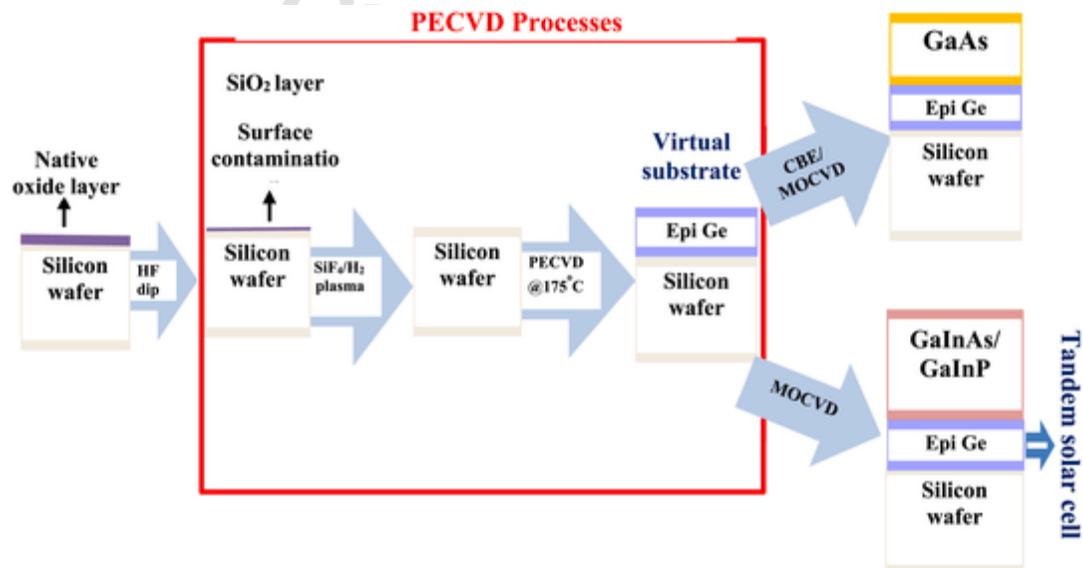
PECVD Processes

Native oxide layer

Silicon wafer

HF dip

$SiO_2$ layer

Surface contaminatio

Silicon wafer

$SiF_4/H_2$ plasma

Silicon wafer

PECVD @175°C

Virtual substrate

Epi Ge

Silicon wafer

CBE/ MOCVD

GaAs

Epi Ge

Silicon wafer

MOCVD

GaInAs/ GaInP

Epi Ge

Silicon wafer

Tandem solar cell